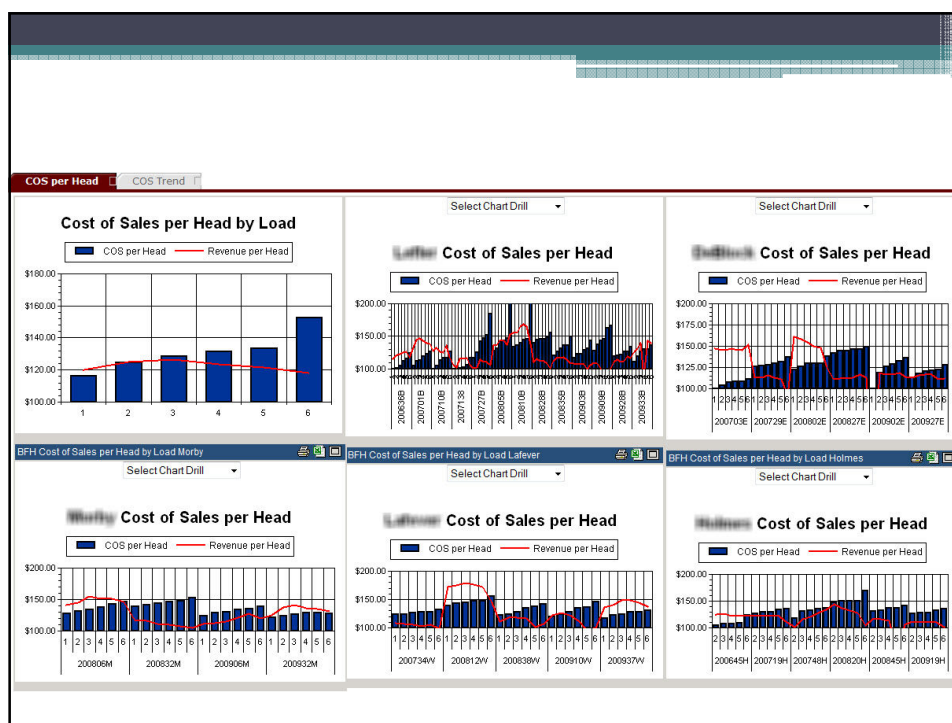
COS per Head
COS Trend

Cost of Sales per Head by Load

COS per Head — Revenue per Head

$180.00
$160.00
$140.00
$120.00
$100.00

1 2 3 4 5 6

Select Chart Drill

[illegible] Cost of Sales per Head

COS per Head — Revenue per Head

$200.00
$150.00
$100.00

2006368 2007018 2007108 2007138 2007278 2008058 2008108 2008288 2008358 2009038 2009098 2009288 2009338

Select Chart Drill

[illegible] Cost of Sales per Head

COS per Head — Revenue per Head

$200.00
$175.00
$150.00
$125.00
$100.00

1 2 3 4 5 6 1 2 3 4 5 6 1 2 3 4 5 6 1 2 3 4 5 6 1 2 3 4 5 6 1 2 3 4 5 6

200703E 200729E 200802E 200827E 200902E 200927E

BFH Cost of Sales per Head by Load Morby

Select Chart Drill

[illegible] Cost of Sales per Head

COS per Head — Revenue per Head

$200.00
$150.00
$100.00

1 2 3 4 5 6 1 2 3 4 5 6 1 2 3 4 5 6 1 2 3 4 5 6

200806M 200832M 200906M 200932M

BFH Cost of Sales per Head by Load Lafever

Select Chart Drill

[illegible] Cost of Sales per Head

COS per Head — Revenue per Head

$200.00
$150.00
$100.00

1 2 3 4 5 6 1 2 3 4 5 6 1 2 3 4 5 6 1 2 3 4 5 6 1 2 3 4 5 6

200734W 200812W 200838W 200910W 200937W

BFH Cost of Sales per Head by Load Holmes

Select Chart Drill

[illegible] Cost of Sales per Head

COS per Head — Revenue per Head

$200.00
$150.00
$100.00

2 3 4 5 6 2 3 4 5 6 2 3 4 5 6 2 3 4 5 6 2 3 4 5 6 2 3 4 5 6

200645H 200719H 200748H 200820H 200845H 200919H